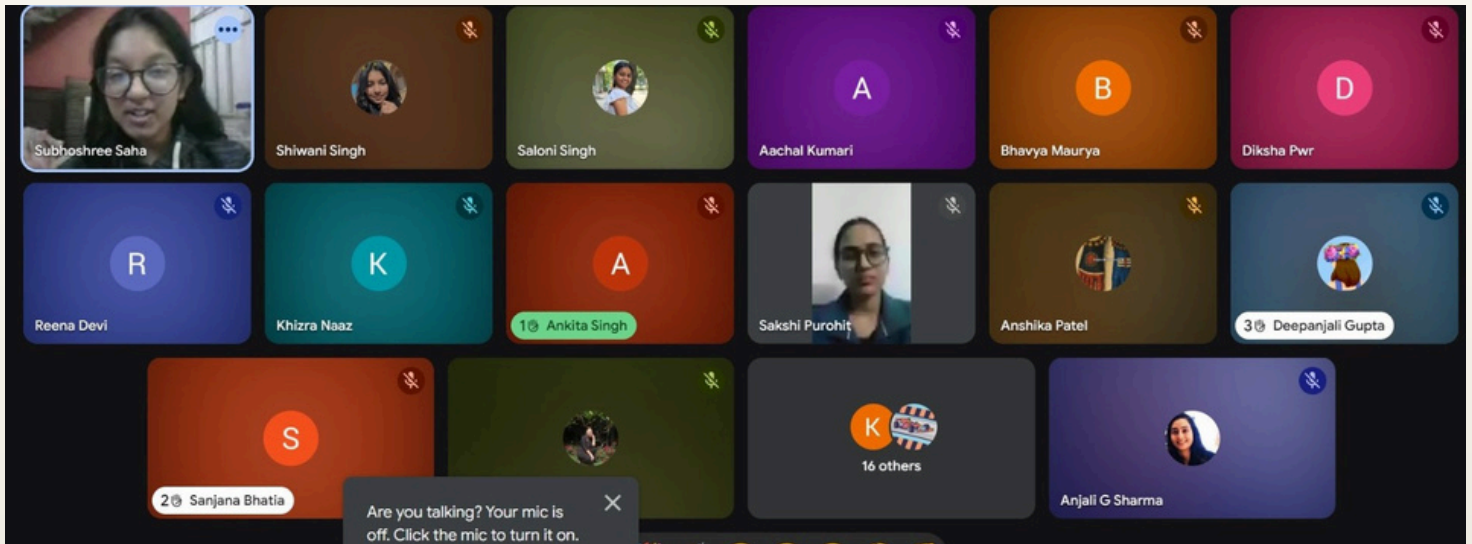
Subhoshree Saha

Shiwani Singh

Saloni Singh

A
Aachal Kumari

B
Bhavya Maurya

D
Diksha Pwr

R
Reena Devi

K
Khizra Naaz

A
1 Ankita Singh

Sakshi Purohit

Anshika Patel

3 Deepanjali Gupta

S
2 Sanjana Bhatia

K
16 others

Anjali G Sharma

Are you talking? Your mic is off. Click the mic to turn it on.